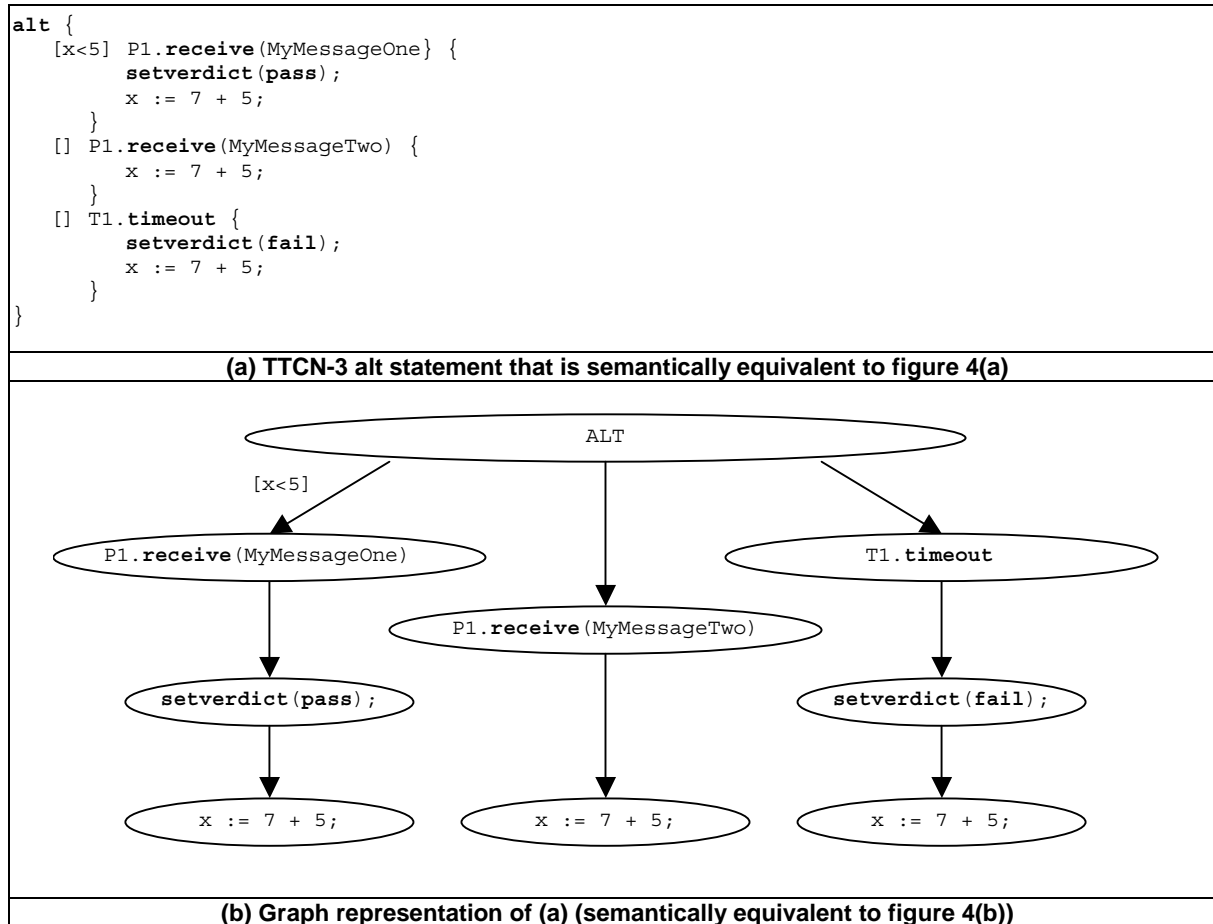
alt {
   [x<5] P1.receive(MyMessageOne} {
         setverdict(pass);
         x := 7 + 5;
      }
   [] P1.receive(MyMessageTwo) {
         x := 7 + 5;
      }
   [] T1.timeout {
         setverdict(fail);
         x := 7 + 5;
      }
}

(a) TTCN-3 alt statement that is semantically equivalent to figure 4(a)

ALT

[x<5]

P1.receive(MyMessageOne)

P1.receive(MyMessageTwo)

T1.timeout

setverdict(pass);

setverdict(fail);

x := 7 + 5;

x := 7 + 5;

x := 7 + 5;

(b) Graph representation of (a) (semantically equivalent to figure 4(b))